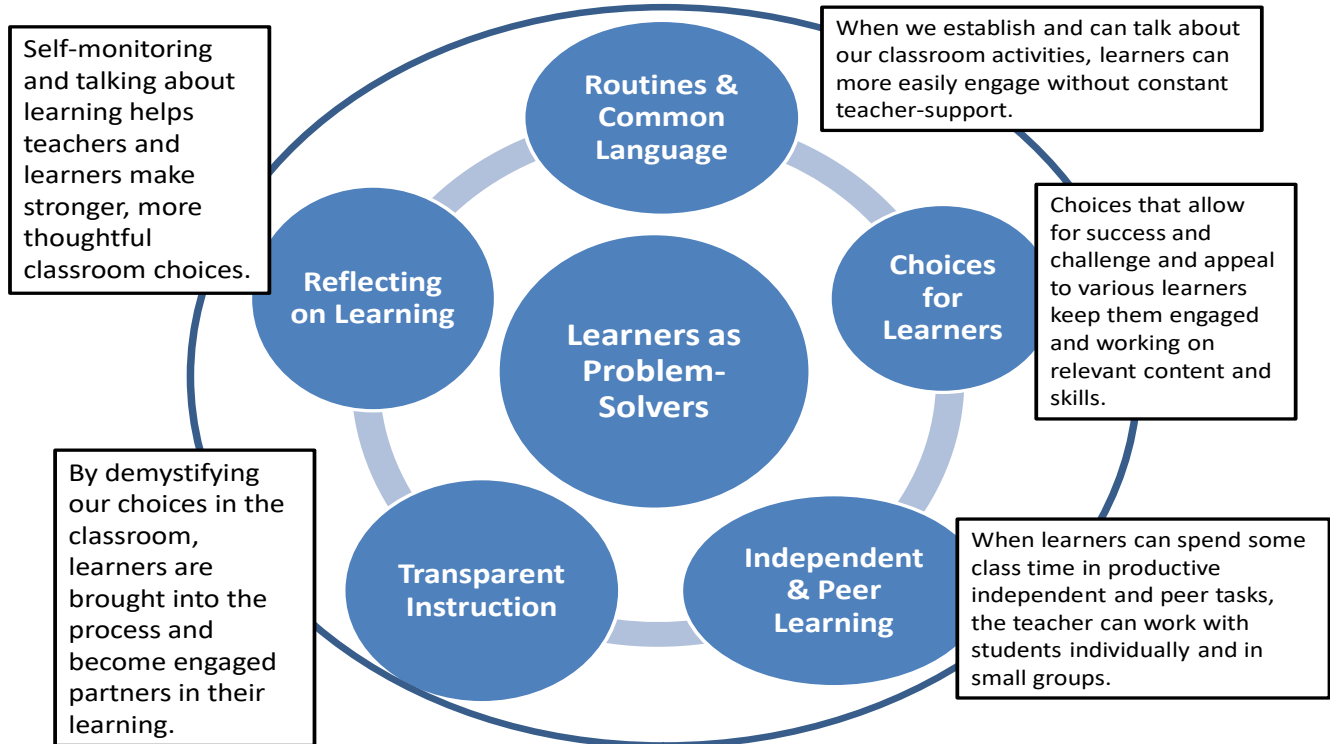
Self-monitoring and talking about learning helps teachers and learners make stronger, more thoughtful classroom choices.

Routines & Common Language

When we establish and can talk about our classroom activities, learners can more easily engage without constant teacher-support.

Reflecting on Learning

Learners as Problem-Solvers

Choices for Learners

Choices that allow for success and challenge and appeal to various learners keep them engaged and working on relevant content and skills.

By demystifying our choices in the classroom, learners are brought into the process and become engaged partners in their learning.

Transparent Instruction

Independent & Peer Learning

When learners can spend some class time in productive independent and peer tasks, the teacher can work with students individually and in small groups.